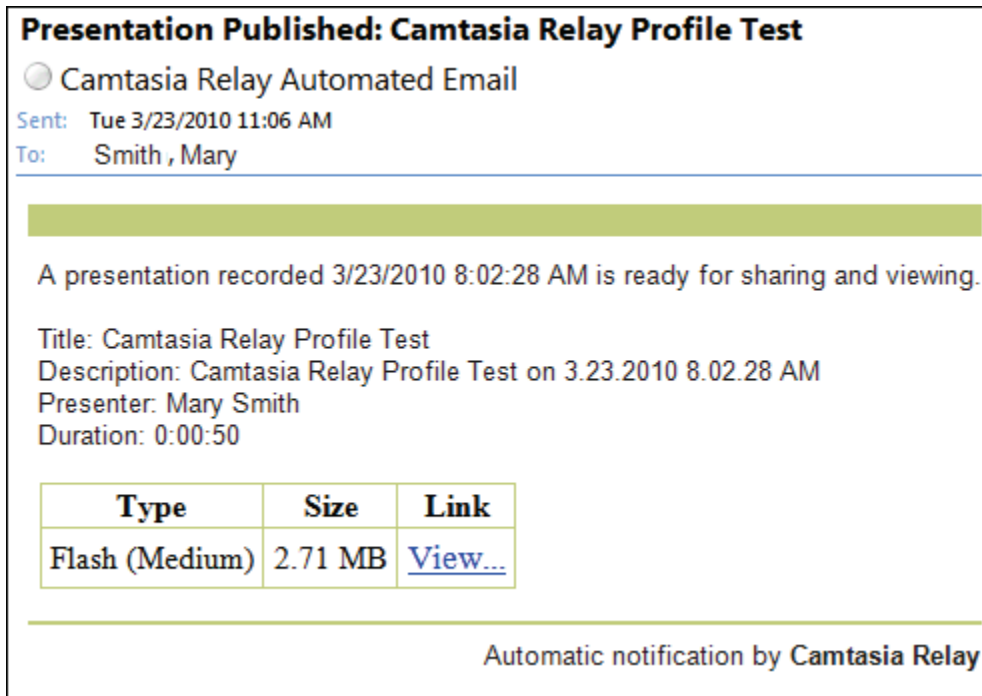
Presentation Published: Camtasia Relay Profile Test

Camtasia Relay Automated Email

Sent: Tue 3/23/2010 11:06 AM
To: Smith , Mary

A presentation recorded 3/23/2010 8:02:28 AM is ready for sharing and viewing.

Title: Camtasia Relay Profile Test
Description: Camtasia Relay Profile Test on 3.23.2010 8.02.28 AM
Presenter: Mary Smith
Duration: 0:00:50

| Type | Size | Link |
|---|---|---|
| Flash (Medium) | 2.71 MB | View... |

Automatic notification by Camtasia Relay